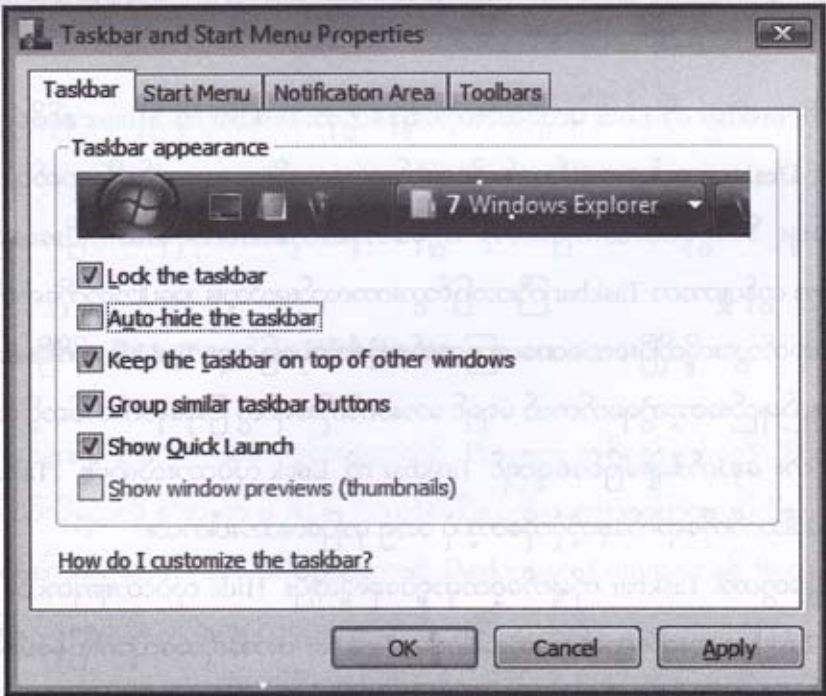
Taskbar and Start Menu Properties

Taskbar | Start Menu | Notification Area | Toolbars

Taskbar appearance

7 Windows Explorer

Lock the taskbar

Auto-hide the taskbar

Keep the taskbar on top of other windows

Group similar taskbar buttons

Show Quick Launch

Show window previews (thumbnails)

How do I customize the taskbar?

OK | Cancel | Apply